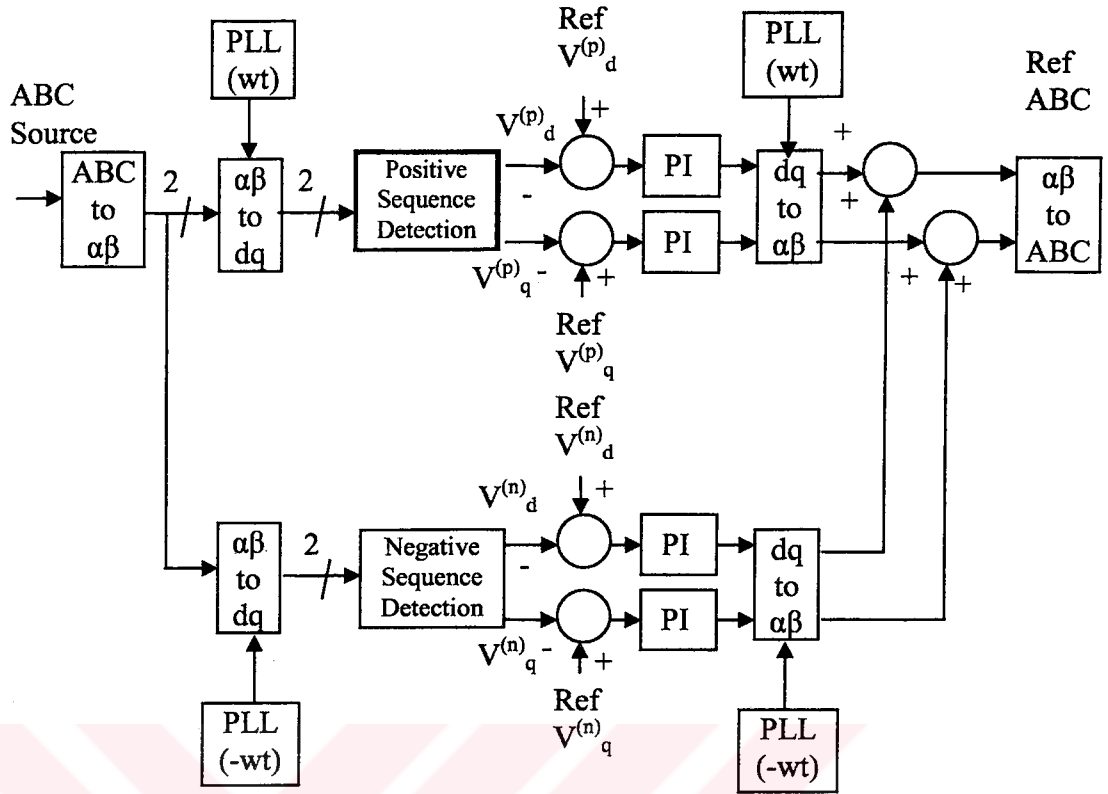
ABC Source

ABC to αβ

2

PLL (wt)

αβ to dq

2

Positive Sequence Detection

Ref $V^{(p)}_d$

$V^{(p)}_d$

+

-

PI

PI

$V^{(p)}_q$ -

+

Ref $V^{(p)}_q$

PLL (wt)

dq to αβ

+

+

+

+

Ref ABC

αβ to ABC

Ref $V^{(n)}_d$

$V^{(n)}_d$

+

αβ to dq

2

Negative Sequence Detection

-

PI

PI

$V^{(n)}_q$ -

+

Ref $V^{(n)}_q$

dq to αβ

PLL (-wt)

PLL (-wt)